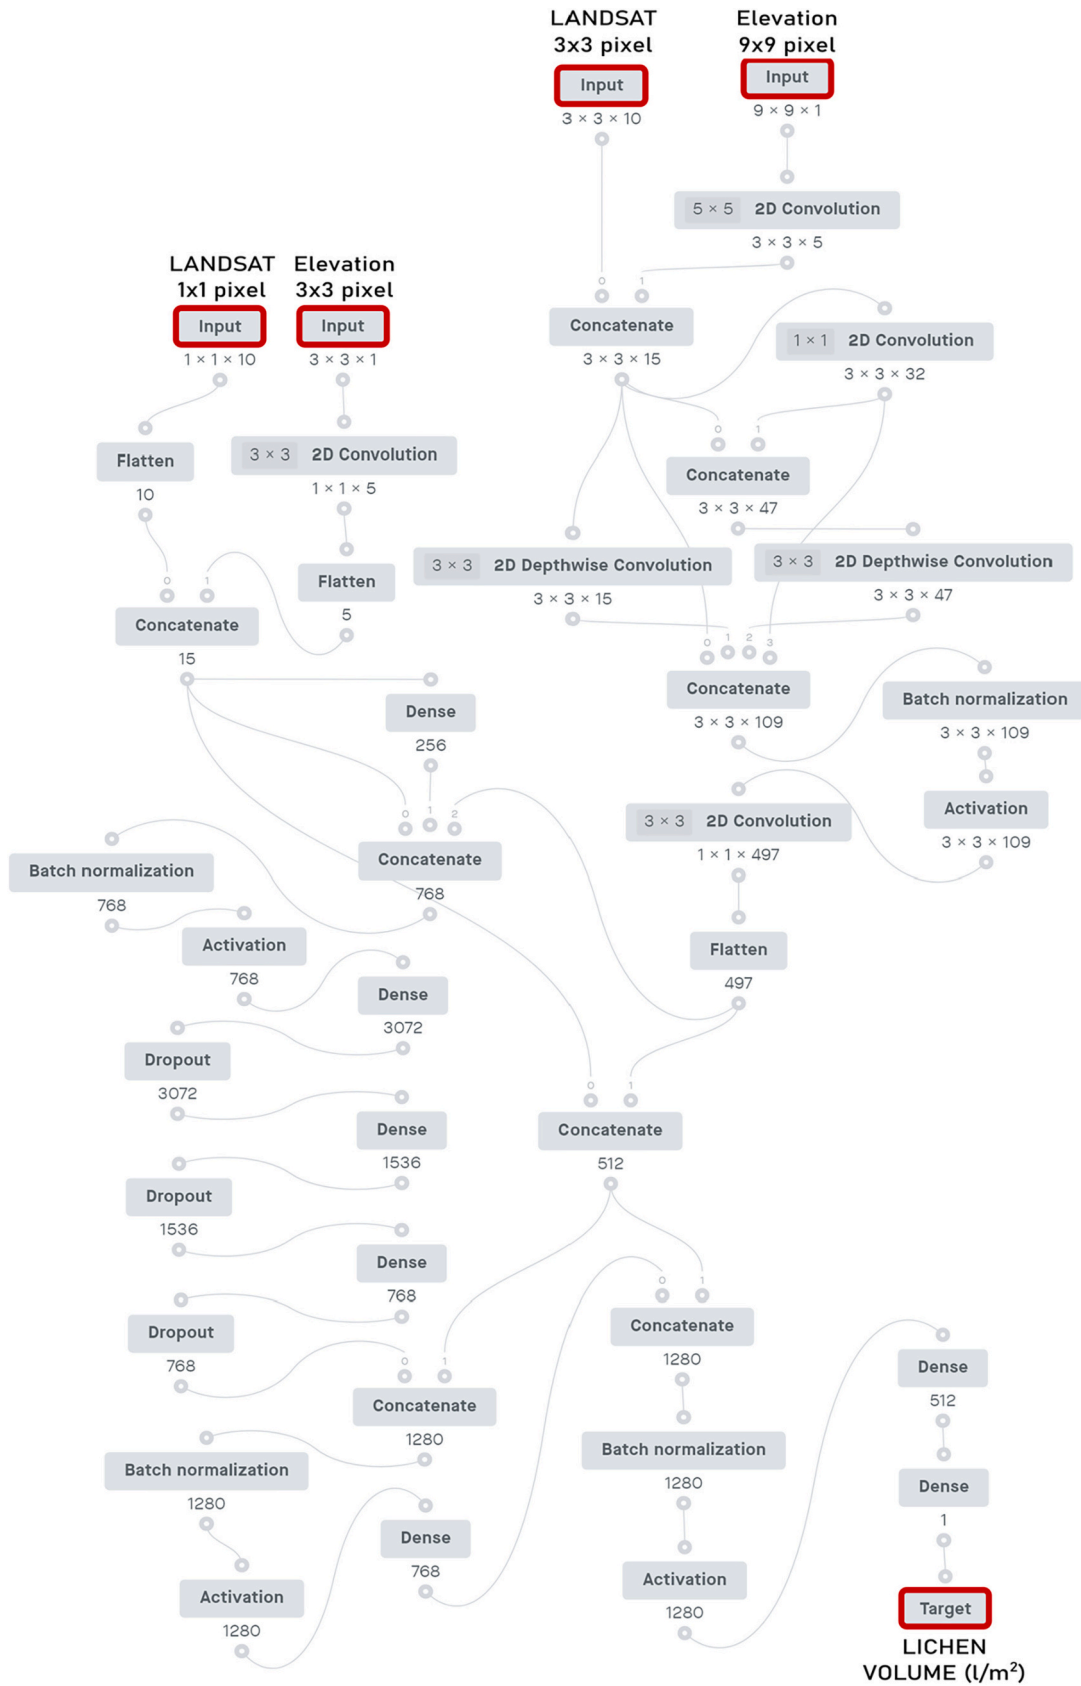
LANDSAT 3x3 pixel
Input
3 × 3 × 10

Elevation 9x9 pixel
Input
9 × 9 × 1

5 × 5 2D Convolution
3 × 3 × 5

0 1
Concatenate
3 × 3 × 15

1 × 1 2D Convolution
3 × 3 × 32

0 1
Concatenate
3 × 3 × 47

3 × 3 2D Depthwise Convolution
3 × 3 × 15

3 × 3 2D Depthwise Convolution
3 × 3 × 47

0 1 2 3
Concatenate
3 × 3 × 109

Batch normalization
3 × 3 × 109

Activation
3 × 3 × 109

3 × 3 2D Convolution
1 × 1 × 497

Flatten
497

LANDSAT 1x1 pixel
Input
1 × 1 × 10

Elevation 3x3 pixel
Input
3 × 3 × 1

Flatten
10

3 × 3 2D Convolution
1 × 1 × 5

Flatten
5

0 1
Concatenate
15

Dense
256

0 1 2
Concatenate
768

Batch normalization
768

Activation
768

Dense
3072

Dropout
3072

Dense
1536

Dropout
1536

Dense
768

Dropout
768

0 1
Concatenate
512

0 1
Concatenate
1280

0 1
Concatenate
1280

Batch normalization
1280

Batch normalization
1280

Activation
1280

Dense
768

Activation
1280

Dense
512

Dense
1

Target
LICHEN VOLUME (l/m$^2$)